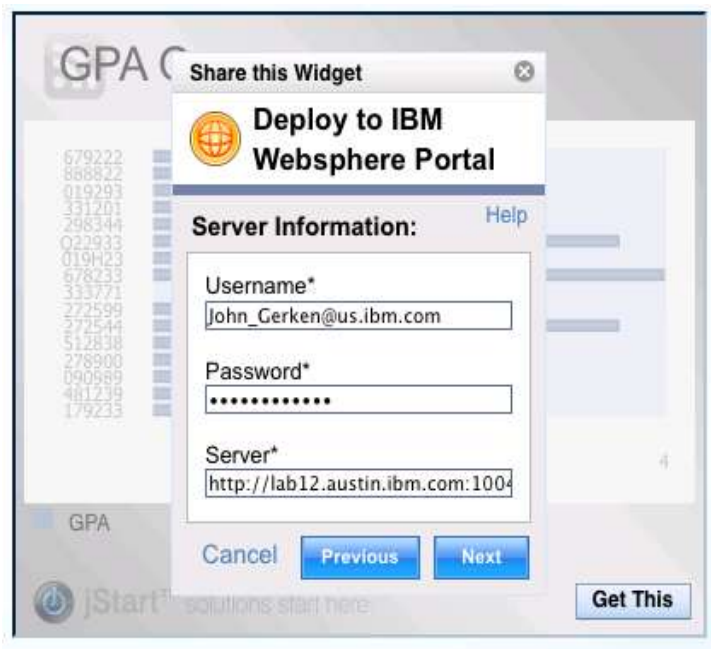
GPA C

Share this Widget

Deploy to IBM Websphere Portal

Server Information:

Help

Username*

John_Gerken@us.ibm.com

Password*

•••••••••••••

Server*

http://lab12.austin.ibm.com:100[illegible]

Cancel

Previous

Next

679222
888822
019293
331201
298344
022933
019H23
678233
333771
272599
272544
512838
278900
090989
481239
179233

4

GPA

jStart™ solutions start here

Get This